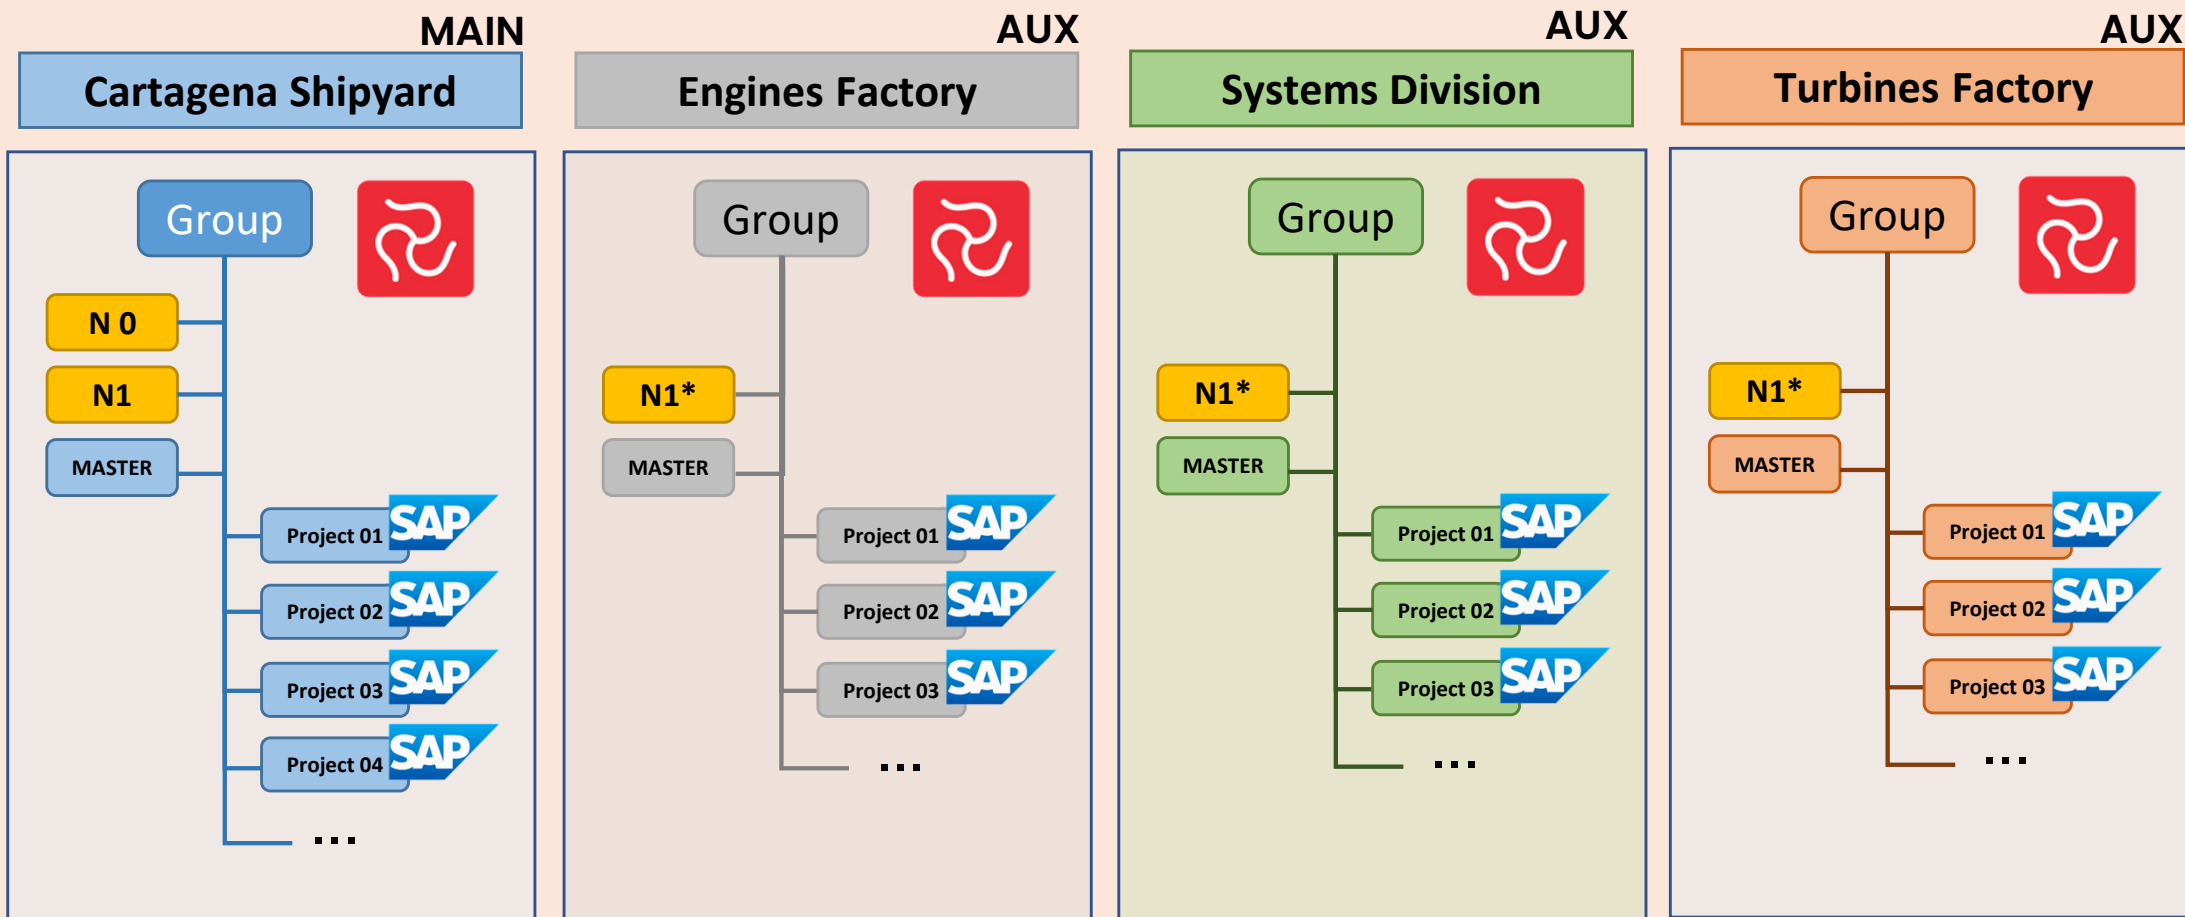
MAIN
Cartagena Shipyard

Group
N 0
N1
MASTER
Project 01 SAP
Project 02 SAP
Project 03 SAP
Project 04 SAP
...

AUX
Engines Factory

Group
N1*
MASTER
Project 01 SAP
Project 02 SAP
Project 03 SAP
...

AUX
Systems Division

Group
N1*
MASTER
Project 01 SAP
Project 02 SAP
Project 03 SAP
...

AUX
Turbines Factory

Group
N1*
MASTER
Project 01 SAP
Project 02 SAP
Project 03 SAP
...